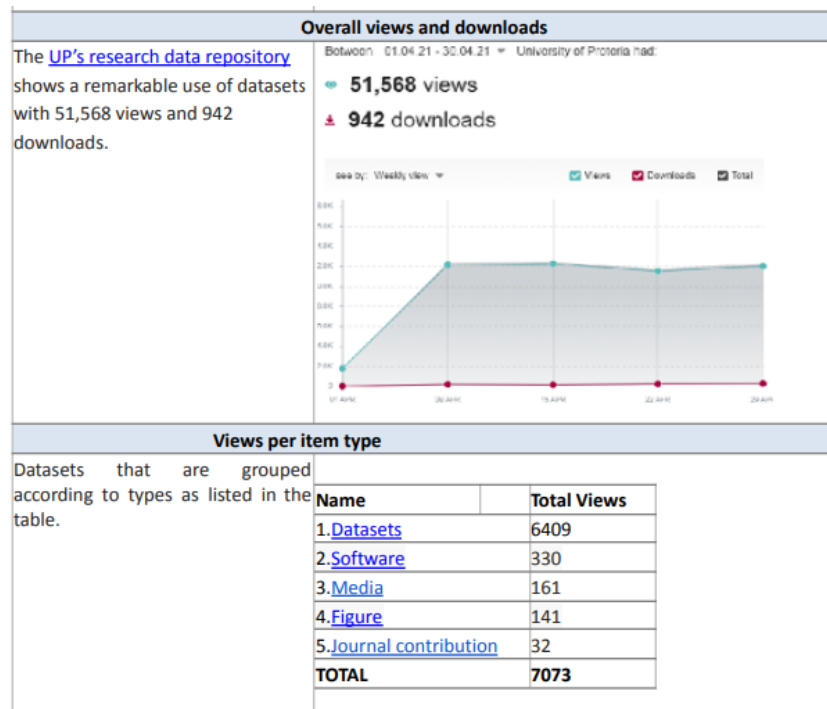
Overall views and downloads

The UP's research data repository shows a remarkable use of datasets with 51,568 views and 942 downloads.

Between 01.04.21 - 30.04.21 University of Pretoria had:

51,568 views

942 downloads

see by: Weekly view

Views Downloads Total

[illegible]

01 APR 08 APR 15 APR 22 APR 29 APR

Views per item type

Datasets that are grouped according to types as listed in the table.

| Name | | Total Views |
|---|---|---|
| 1.Datasets | | 6409 |
| 2.Software | | 330 |
| 3.Media | | 161 |
| 4.Figure | | 141 |
| 5.Journal contribution | | 32 |
| TOTAL | | 7073 |